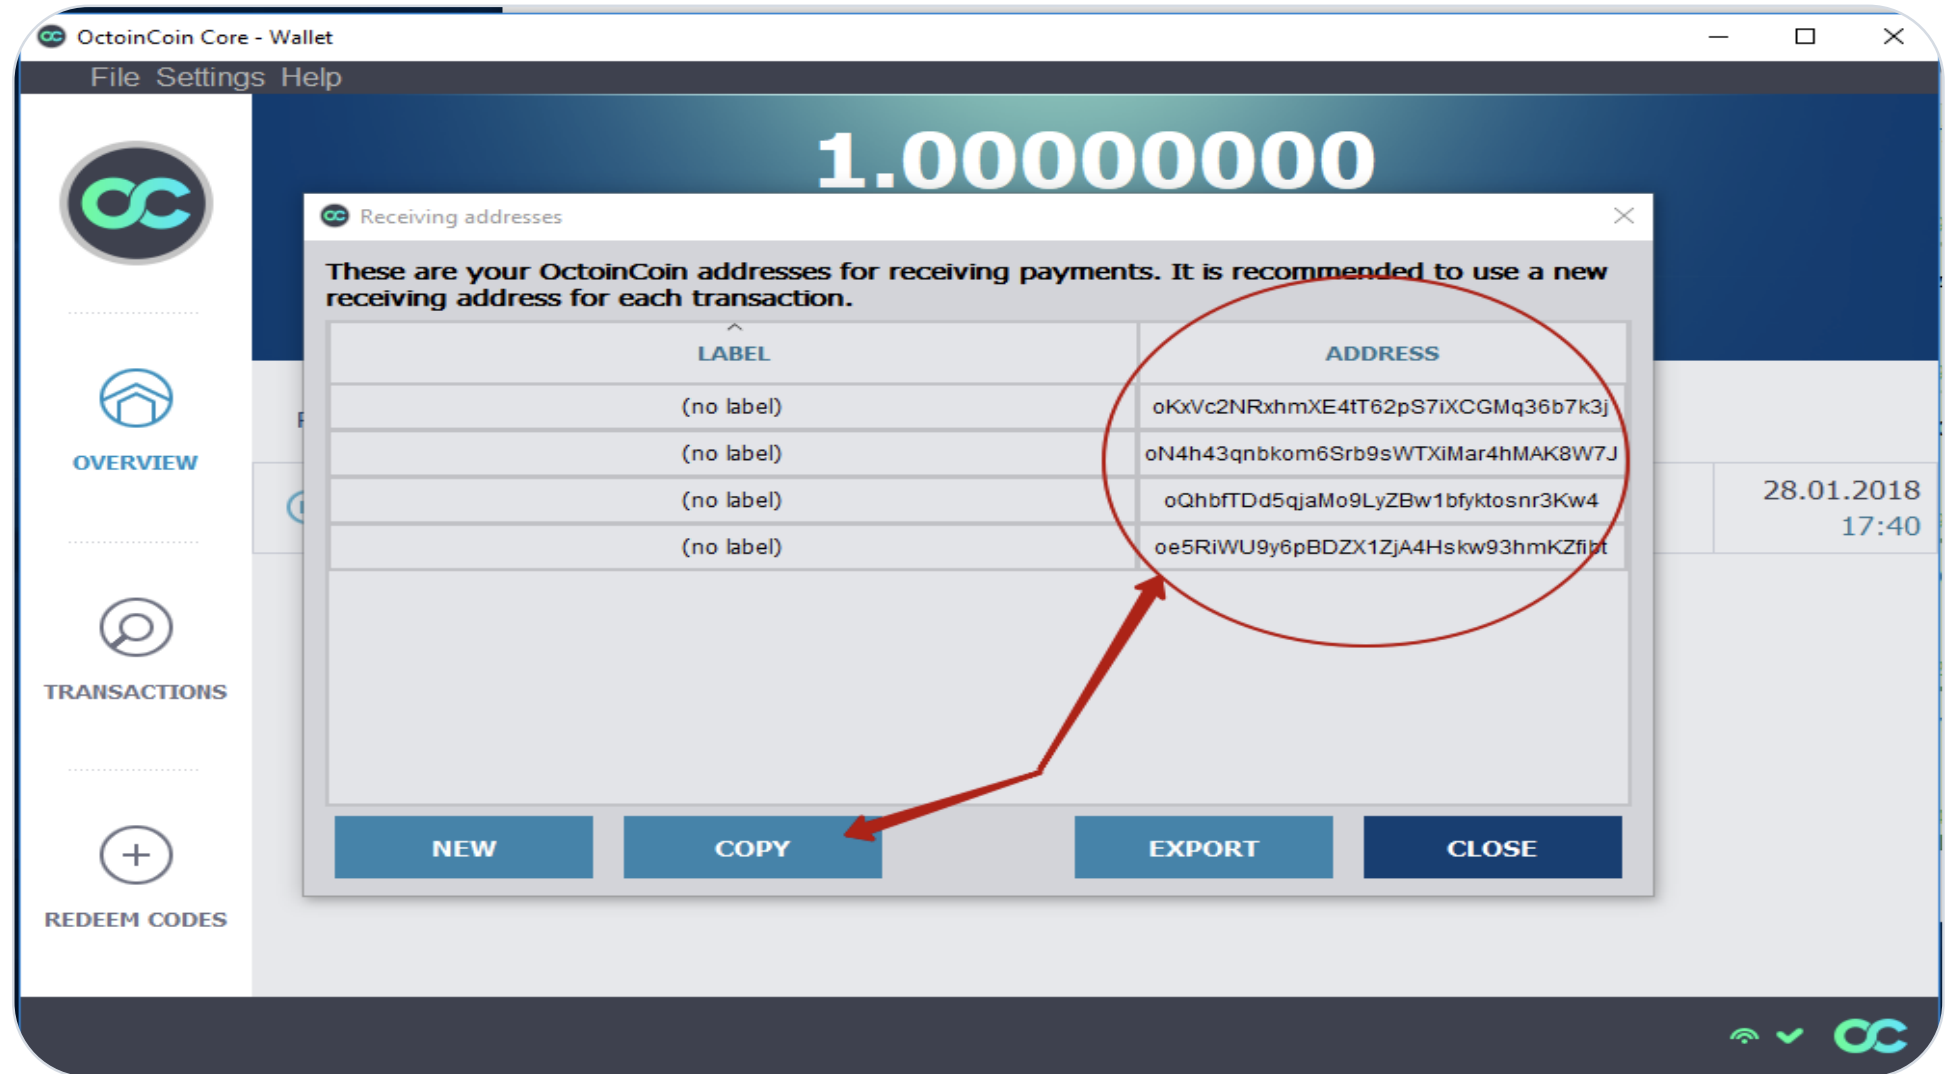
OctoinCoin Core - Wallet

File Settings Help

1.00000000

OVERVIEW

TRANSACTIONS

REDEEM CODES

Receiving addresses

These are your OctoinCoin addresses for receiving payments. It is recommended to use a new receiving address for each transaction.

| LABEL | ADDRESS |
|---|---|
| (no label) | oKxVc2NRxhmXE4tT62pS7iXCGMq36b7k3j |
| (no label) | oN4h43qnbkom6Srb9sWTXiMar4hMAK8W7J |
| (no label) | oQhbfTDd5qjaMo9LyZBw1bfyktosnr3Kw4 |
| (no label) | oe5RiWU9y6pBDZX1ZjA4Hskw93hmKZfibt |

NEW COPY EXPORT CLOSE

28.01.2018
17:40